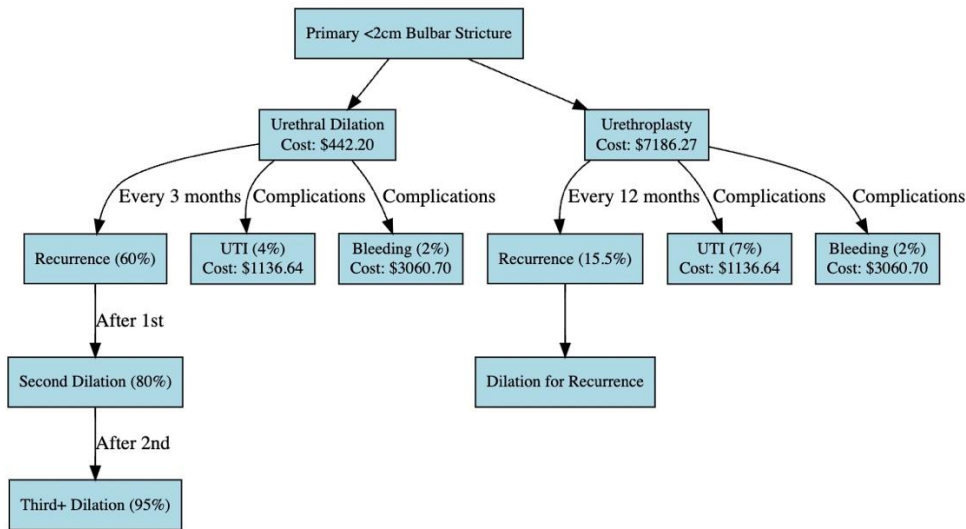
Primary <2cm Bulbar Stricture

Urethral Dilation
Cost: \$442.20

Urethroplasty
Cost: \$7186.27

Every 3 months

Complications

Complications

Every 12 months

Complications

Complications

Recurrence (60%)

UTI (4%)
Cost: \$1136.64

Bleeding (2%)
Cost: \$3060.70

Recurrence (15.5%)

UTI (7%)
Cost: \$1136.64

Bleeding (2%)
Cost: \$3060.70

After 1st

Second Dilation (80%)

Dilation for Recurrence

After 2nd

Third+ Dilation (95%)